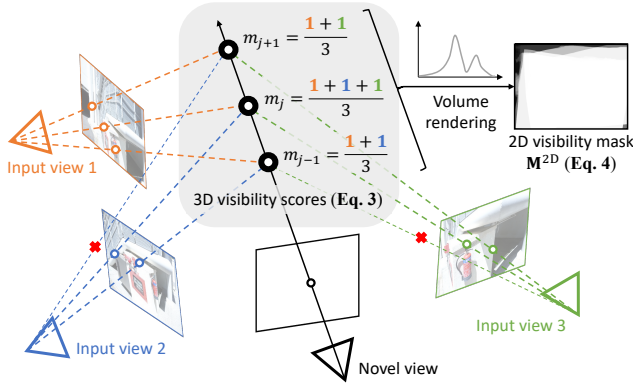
$m_{j+1} = \frac{1+1}{3}$

$m_j = \frac{1+1+1}{3}$

$m_{j-1} = \frac{1+1}{3}$

3D visibility scores (**Eq. 3**)

Volume rendering

2D visibility mask
$\mathbf{M}^{2D}$ (**Eq. 4**)

Input view 1

Input view 2

Input view 3

Novel view